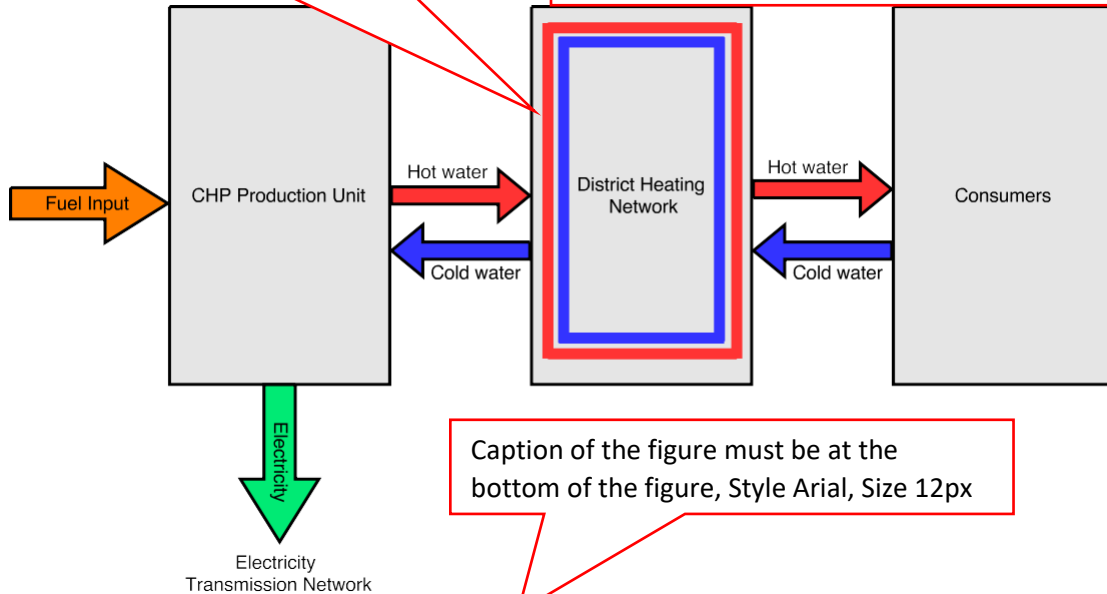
Fuel Input

CHP Production Unit

Hot water

Cold water

District Heating Network

Hot water

Cold water

Consumers

Electricity

Electricity Transmission Network

Caption of the figure must be at the bottom of the figure, Style Arial, Size 12px